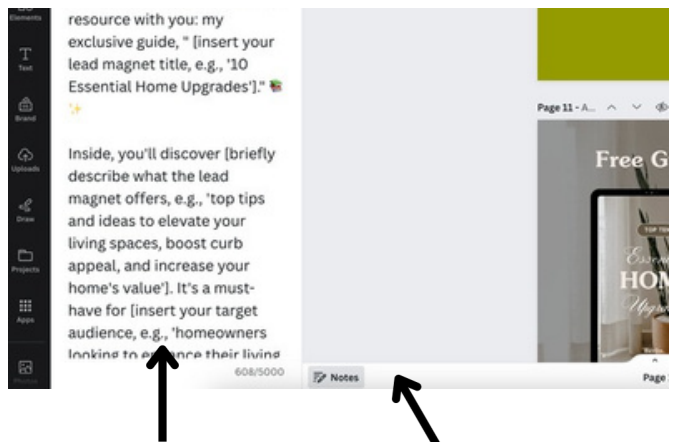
Elements

Text

Brand

Uploads

Draw

Projects

Apps

resource with you: my exclusive guide, " [insert your lead magnet title, e.g., '10 Essential Home Upgrades']." 📚✨

Inside, you'll discover [briefly describe what the lead magnet offers, e.g., 'top tips and ideas to elevate your living spaces, boost curb appeal, and increase your home's value']. It's a must-have for [insert your target audience, e.g., 'homeowners looking to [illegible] their living

608/5000

Notes

Page 11 - A...

Free G

TOP TEN

Essenti

HOM

Upgr

Page